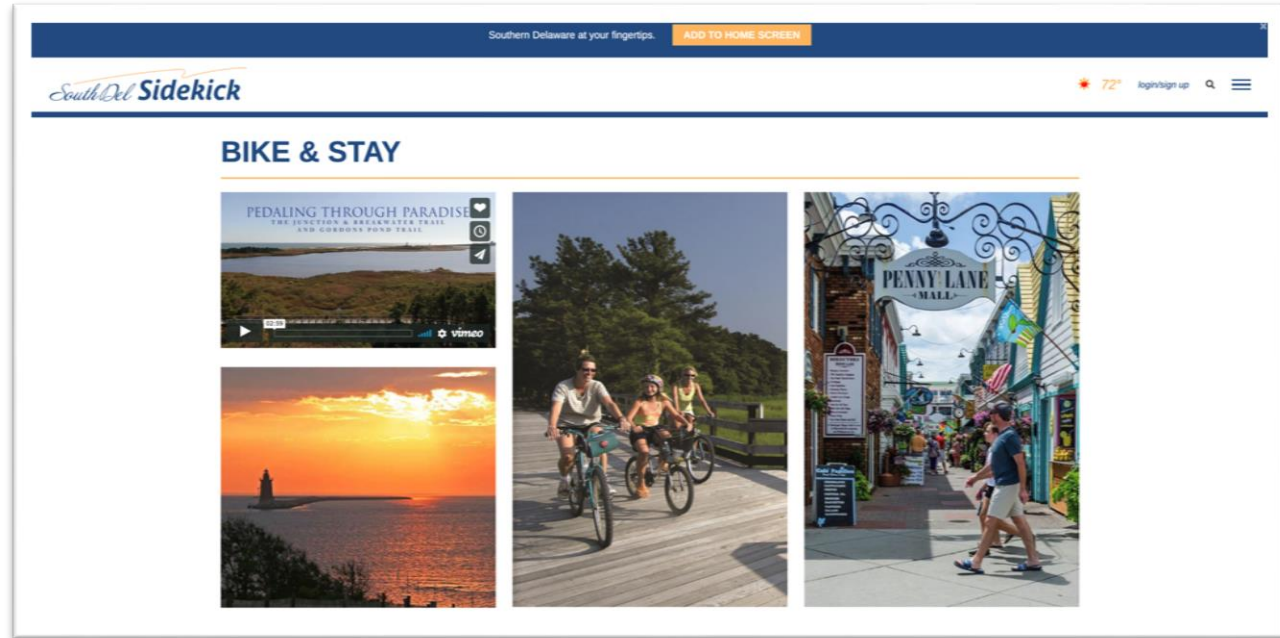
Southern Delaware at your fingertips. ADD TO HOME SCREEN

SouthDel Sidekick

72° login/sign up

BIKE & STAY

PEDALING THROUGH PARADISE
THE JUNCTION & BREAKWATER TRAIL AND GORDONS POND TRAIL

02:09

vimeo

PENNY LANE MALL